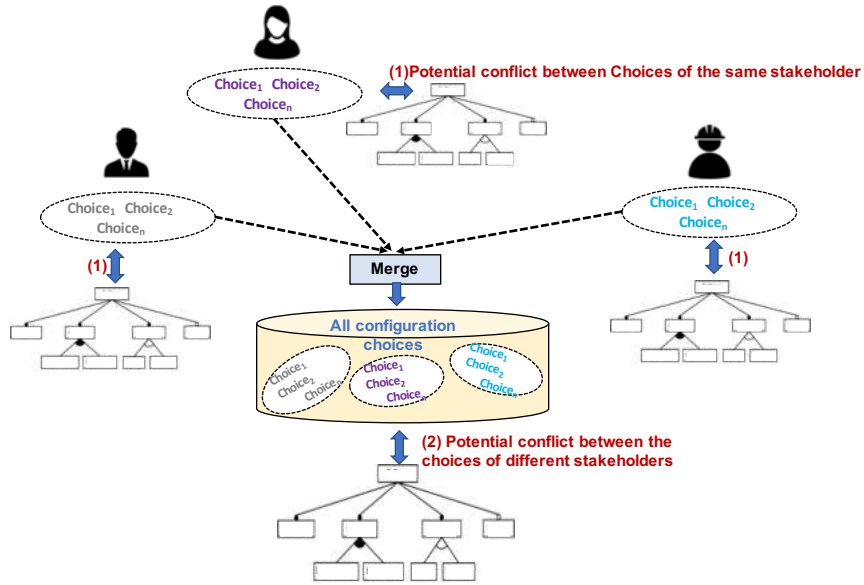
Choice$_1$ Choice$_2$ Choice$_n$

(1)Potential conflict between Choices of the same stakeholder

Choice$_1$ Choice$_2$ Choice$_n$

Choice$_1$ Choice$_2$ Choice$_n$

(1)

(1)

Merge

All configuration choices

Choice$_1$ Choice$_2$ Choice$_n$

Choice$_1$ Choice$_2$ Choice$_n$

Choice$_1$ Choice$_2$ Choice$_n$

(2) Potential conflict between the choices of different stakeholders